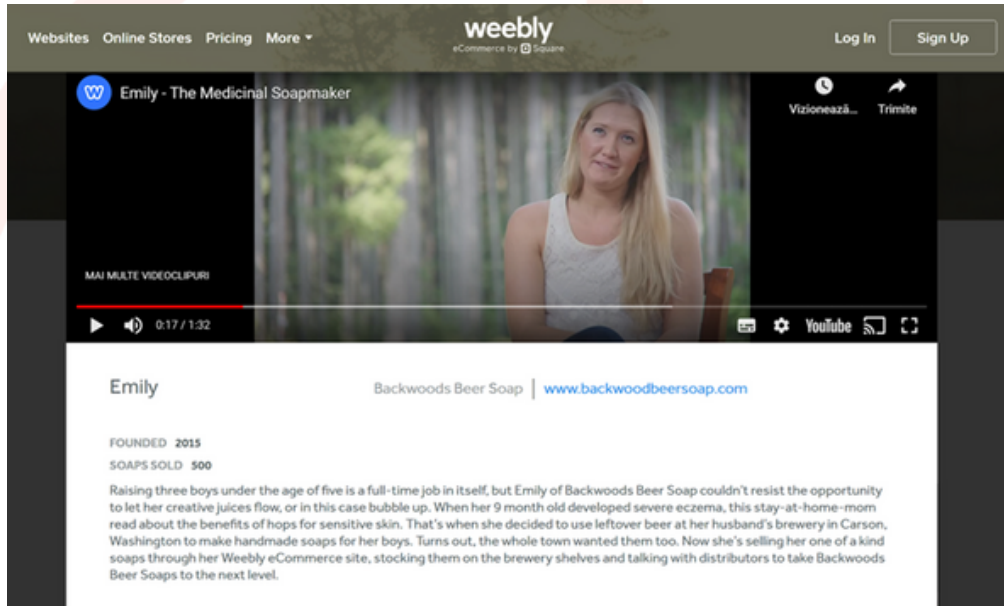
Websites Online Stores Pricing More

weebly
eCommerce by Square

Log In Sign Up

Emily - The Medicinal Soapmaker

Vizionează... Trimite

MAI MULTE VIDEOCLIPURI

0:17 / 1:32

YouTube

Emily

Backwoods Beer Soap | www.backwoodbeersoap.com

FOUNDED 2015

SOAPS SOLD 500

Raising three boys under the age of five is a full-time job in itself, but Emily of Backwoods Beer Soap couldn't resist the opportunity to let her creative juices flow, or in this case bubble up. When her 9 month old developed severe eczema, this stay-at-home-mom read about the benefits of hops for sensitive skin. That's when she decided to use leftover beer at her husband's brewery in Carson, Washington to make handmade soaps for her boys. Turns out, the whole town wanted them too. Now she's selling her one of a kind soaps through her Weebly eCommerce site, stocking them on the brewery shelves and talking with distributors to take Backwoods Beer Soaps to the next level.